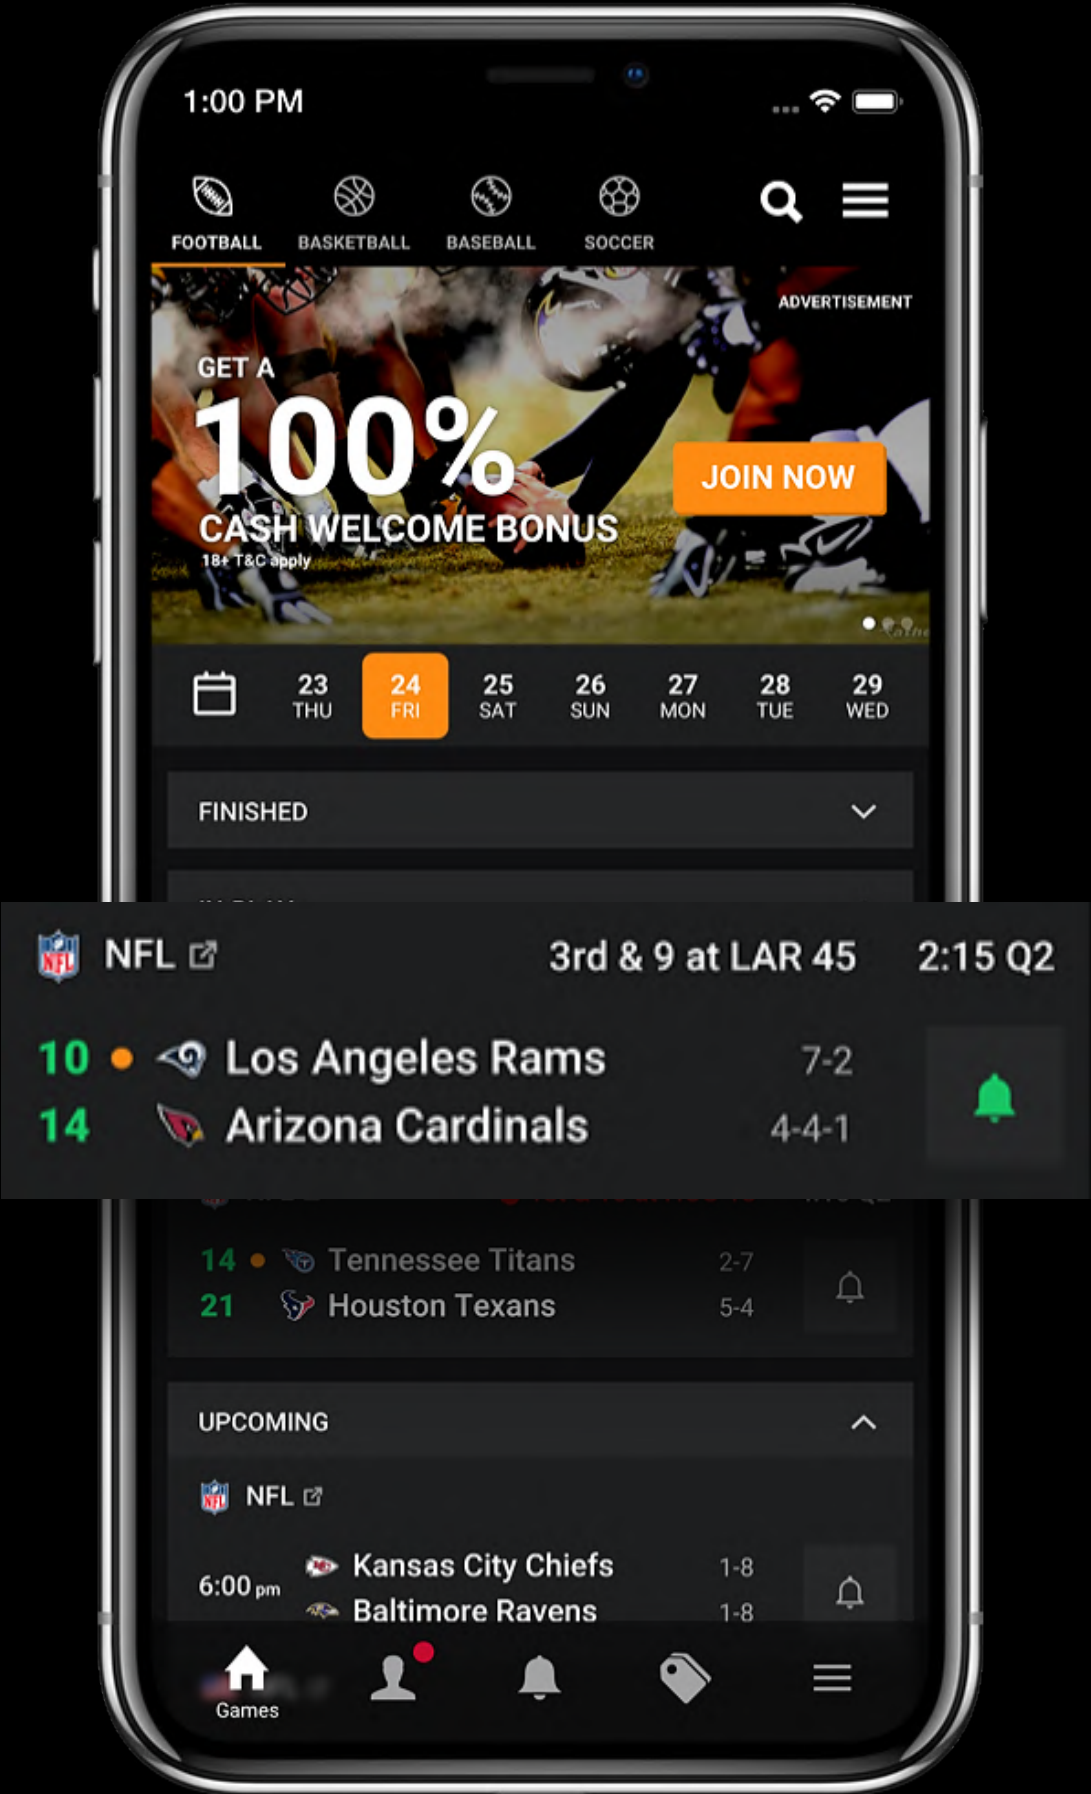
1:00 PM

FOOTBALL
BASKETBALL
BASEBALL
SOCCER

ADVERTISEMENT
GET A
100%
CASH WELCOME BONUS
18+ T&C apply
JOIN NOW

23 THU
24 FRI
25 SAT
26 SUN
27 MON
28 TUE
29 WED

FINISHED

NFL
3rd & 9 at LAR 45
2:15 Q2
10 Los Angeles Rams 7-2
14 Arizona Cardinals 4-4-1

14 Tennessee Titans 2-7
21 Houston Texans 5-4

UPCOMING

NFL
6:00 pm
Kansas City Chiefs 1-8
Baltimore Ravens 1-8

Games